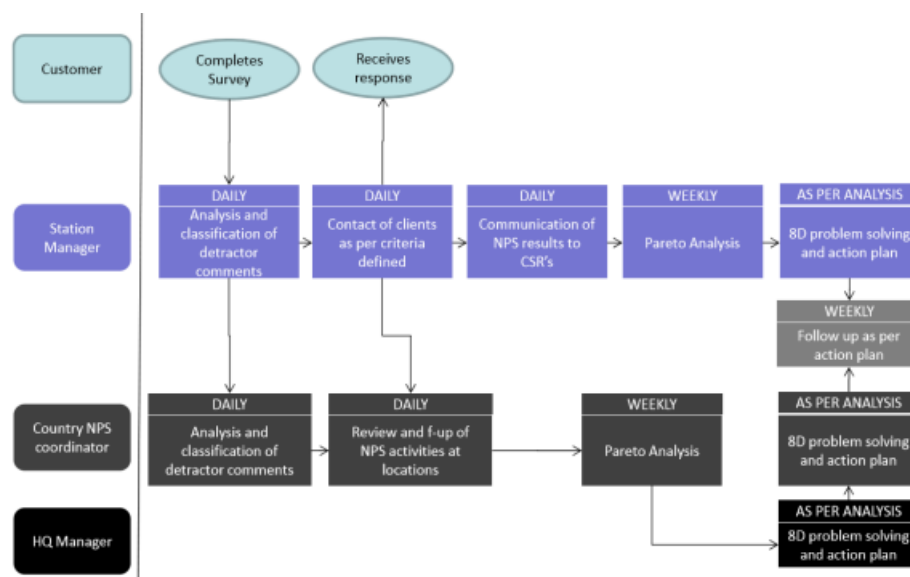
Customer

Completes Survey

Receives response

Station Manager

DAILY
Analysis and classification of detractor comments

DAILY
Contact of clients as per criteria defined

DAILY
Communication of NPS results to CSR's

WEEKLY
Pareto Analysis

AS PER ANALYSIS
8D problem solving and action plan

WEEKLY
Follow up as per action plan

Country NPS coordinator

DAILY
Analysis and classification of detractor comments

DAILY
Review and f-up of NPS activities at locations

WEEKLY
Pareto Analysis

AS PER ANALYSIS
8D problem solving and action plan

HQ Manager

AS PER ANALYSIS
8D problem solving and action plan